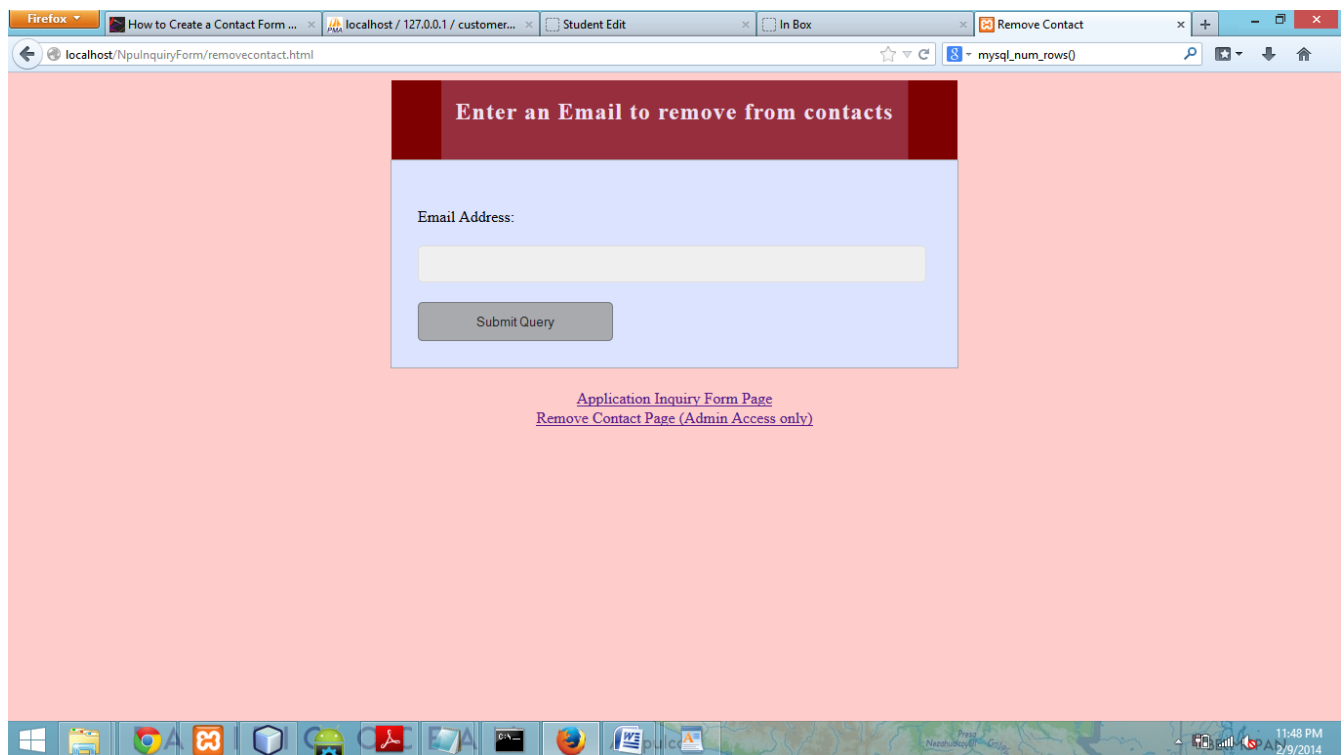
Firefox
How to Create a Contact Form ...
localhost / 127.0.0.1 / customer...
Student Edit
In Box
Remove Contact
localhost/NpuInquiryForm/removecontact.html
mysql_num_rows()

Enter an Email to remove from contacts

Email Address:

Submit Query

Application Inquiry Form Page
Remove Contact Page (Admin Access only)

11:48 PM
2/9/2014